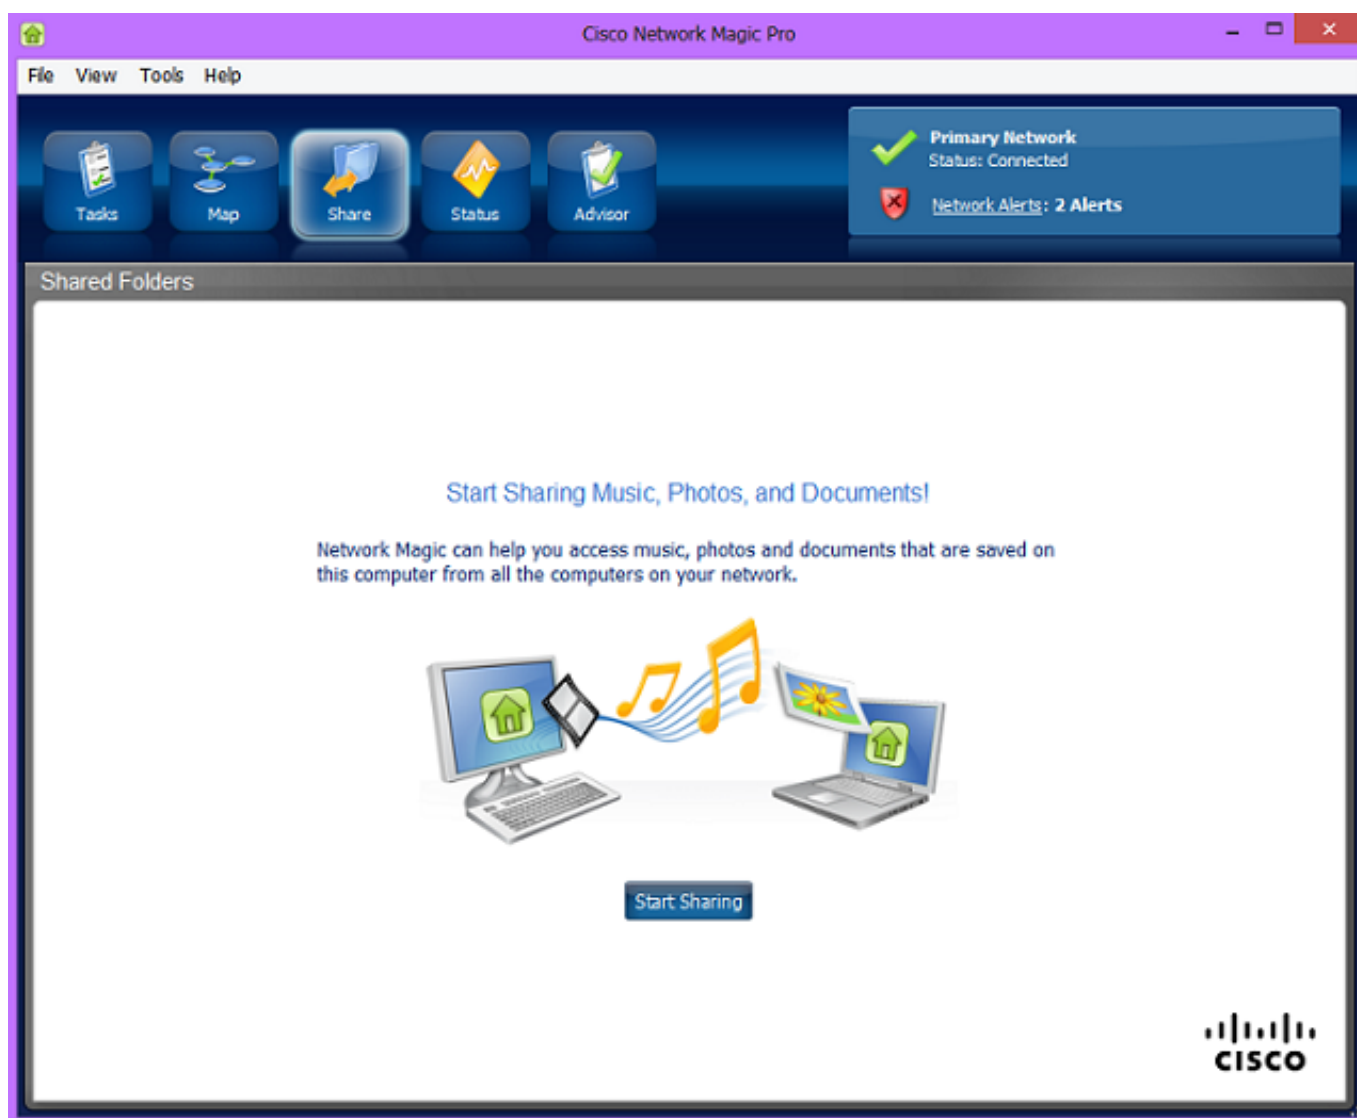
Cisco Network Magic Pro

File View Tools Help

Tasks Map Share Status Advisor

Primary Network
Status: Connected

Network Alerts: 2 Alerts

Shared Folders

Start Sharing Music, Photos, and Documents!

Network Magic can help you access music, photos and documents that are saved on this computer from all the computers on your network.

Start Sharing

cisco